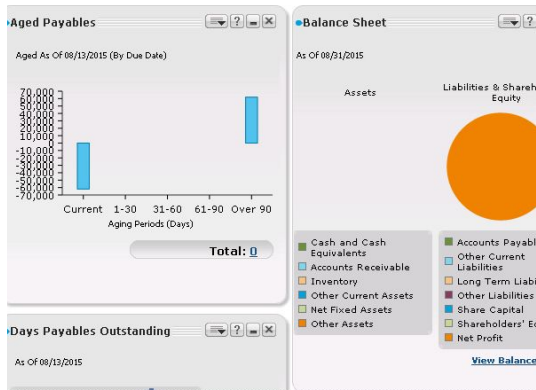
Aged Payables

Aged As Of 08/13/2015 (By Due Date)

70,000
60,000
50,000
40,000
30,000
20,000
10,000
0
-10,000
-20,000
-30,000
-40,000
-50,000
-60,000
-70,000

Current 1-30 31-60 61-90 Over 90

Aging Periods (Days)

Total: 0

Days Payables Outstanding

As Of 08/13/2015

Balance Sheet

As Of 08/31/2015

Assets

Liabilities & Shareh Equity

Cash and Cash Equivalents
Accounts Receivable
Inventory
Other Current Assets
Net Fixed Assets
Other Assets

Accounts Payabl
Other Current Liabilities
Long Term Liabi
Other Liabilities
Share Capital
Shareholders' E
Net Profit

View Balance